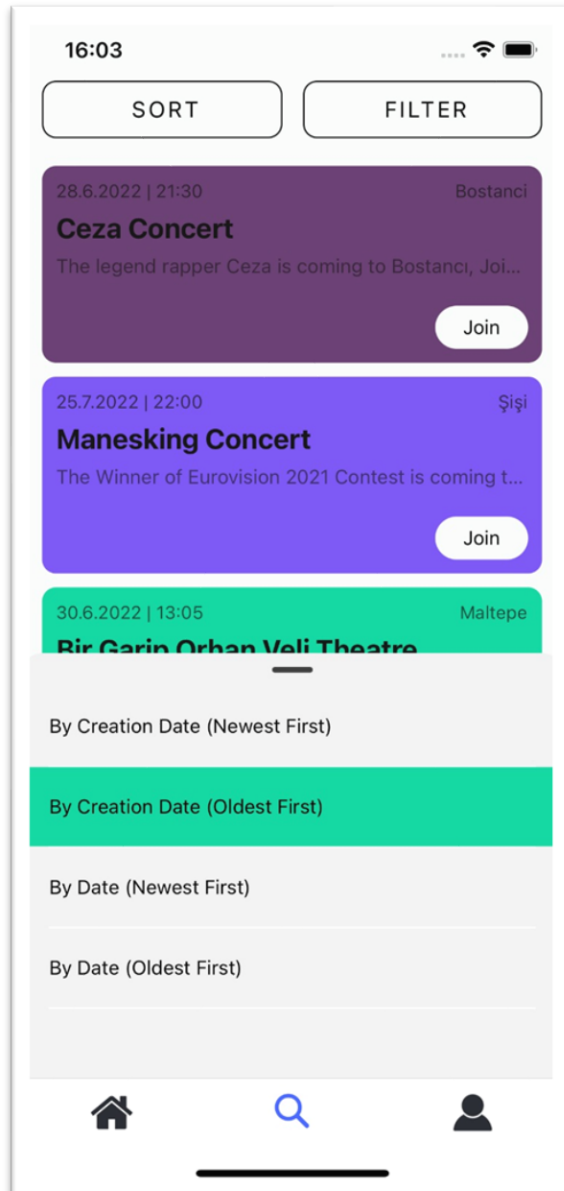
16:03

SORT

FILTER

28.6.2022 | 21:30

Bostanci

Ceza Concert

The legend rapper Ceza is coming to Bostancı, Joi...

Join

25.7.2022 | 22:00

Şişi

Manesking Concert

The Winner of Eurovision 2021 Contest is coming t...

Join

30.6.2022 | 13:05

Maltepe

Bir Garip Orhan Veli Theatre

By Creation Date (Newest First)

By Creation Date (Oldest First)

By Date (Newest First)

By Date (Oldest First)